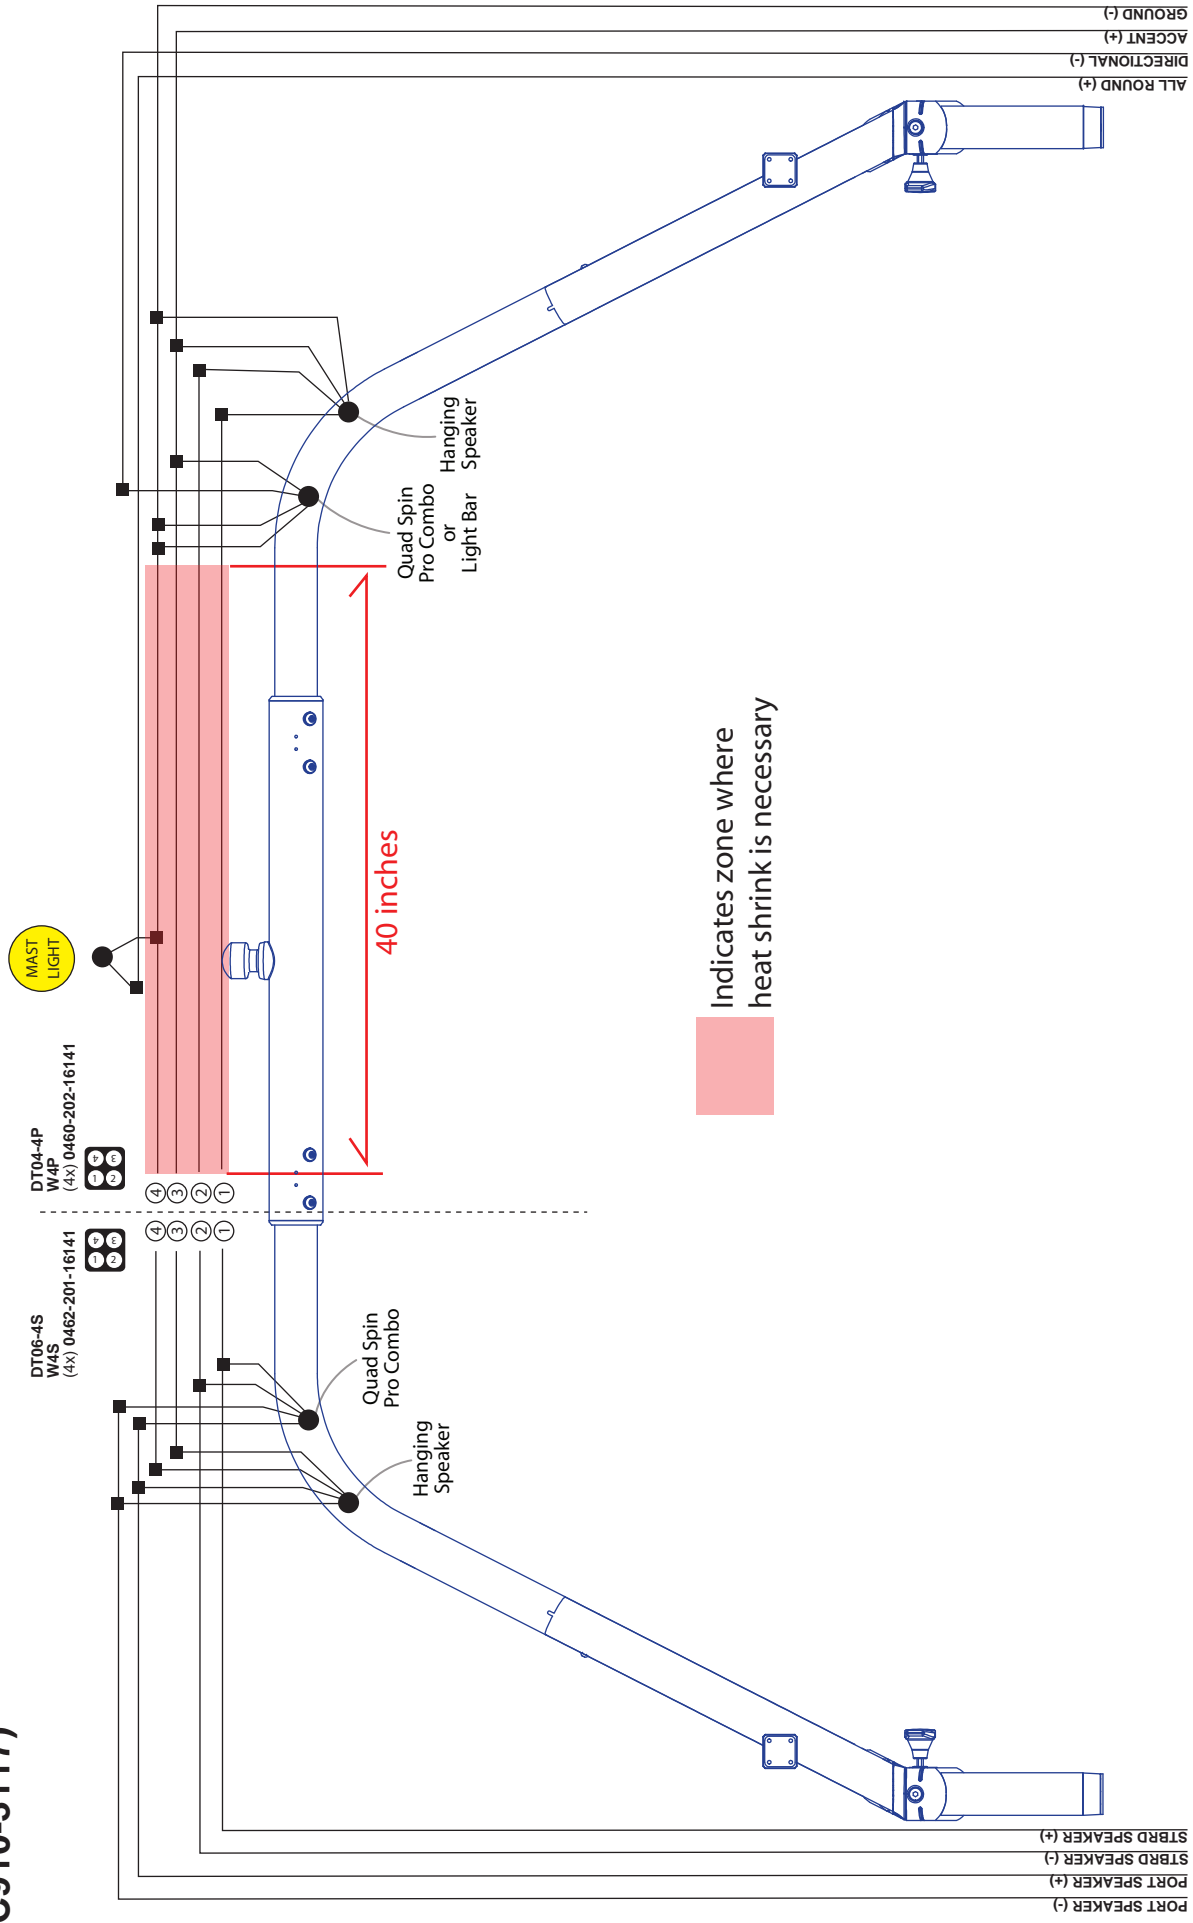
GROUND (-)
ACCENT (+)
DIRECTIONAL (-)
ALL ROUND (+)

Hanging Speaker

Quad Spin Pro Combo or Light Bar

MAST LIGHT

DT04-4P
W4P
(4x) 0460-202-16141

40 inches

Indicates zone where heat shrink is necessary

4 3 2 1

4 3 2 1

DT06-4S
W4S
(4x) 0462-201-16141

Quad Spin Pro Combo

Hanging Speaker

STBRD SPEAKER (+)
STBRD SPEAKER (-)
PORT SPEAKER (+)
PORT SPEAKER (-)